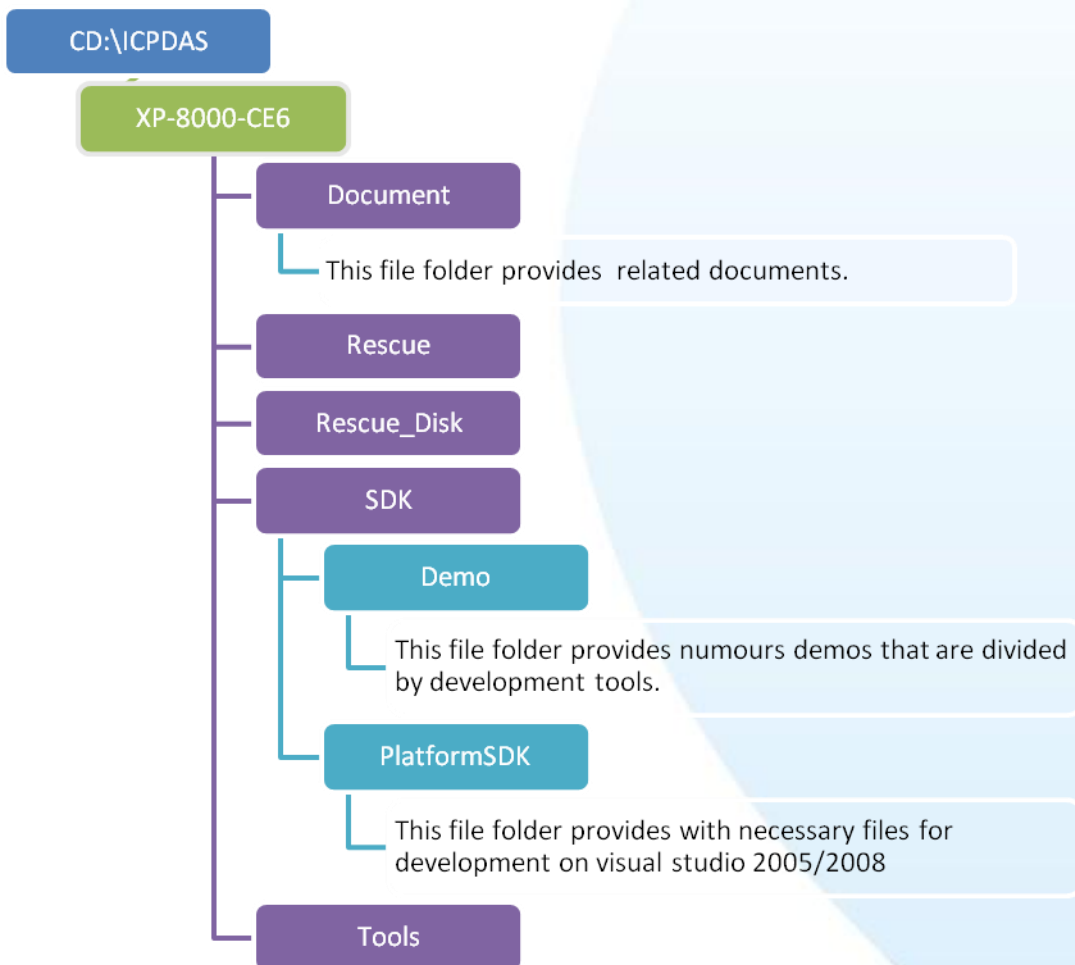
CD:\ICPDAS

XP-8000-CE6

Document

This file folder provides related documents.

Rescue

Rescue_Disk

SDK

Demo

This file folder provides numours demos that are divided by development tools.

PlatformSDK

This file folder provides with necessary files for development on visual studio 2005/2008

Tools